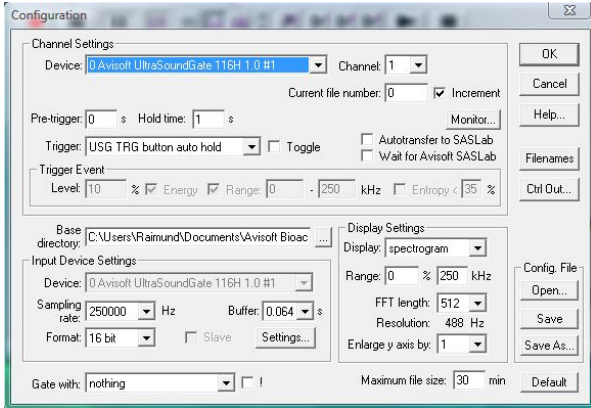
Configuration

Channel Settings
Device: 0 Avisoft UltraSoundGate 116H 1.0 #1
Channel: 1
Current file number: 0
Increment
Pre-trigger: 0 s
Hold time: 1 s
Monitor...
Trigger: USG TRG button auto hold
Toggle
Autotransfer to SASLab
Wait for Avisoft SASLab
Trigger Event
Level: 10 %
Energy
Range: 0 - 250 kHz
Entropy < 35 %

Base directory: C:\Users\Raimund\Documents\Avisoft Bioac
...
Input Device Settings
Device: 0 Avisoft UltraSoundGate 116H 1.0 #1
Sampling rate: 250000 Hz
Buffer: 0.064 s
Format: 16 bit
Slave
Settings...

Display Settings
Display: spectrogram
Range: 0 % 250 kHz
FFT length: 512
Resolution: 488 Hz
Enlarge y axis by: 1

Gate with: nothing
!
Maximum file size: 30 min

OK
Cancel
Help...
Filenames
Ctrl Out...
Config. File
Open...
Save
Save As...
Default